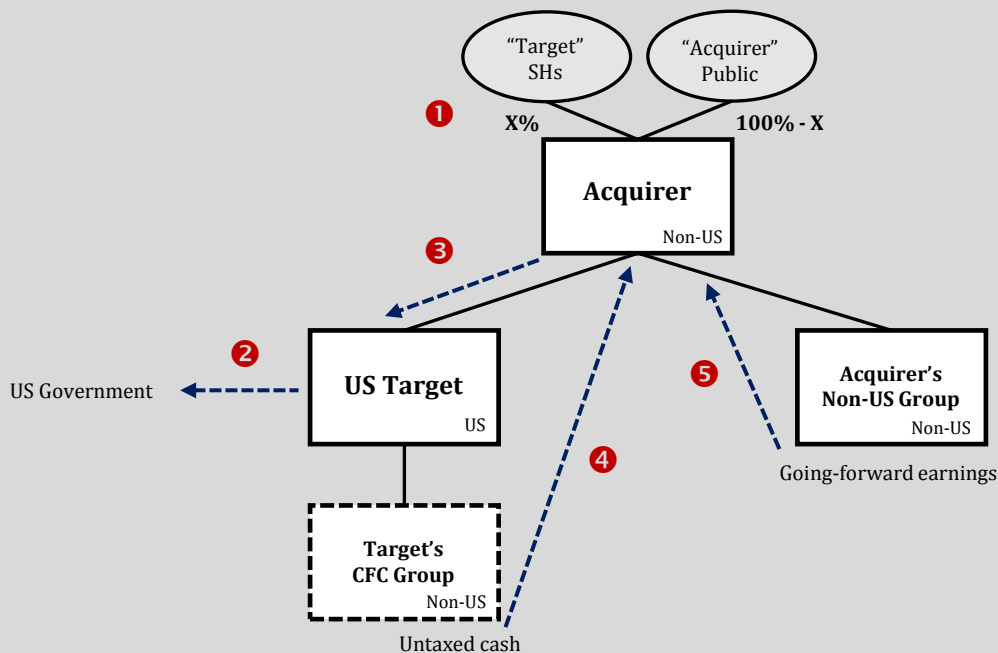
"Target" SHs

"Acquirer" Public

1

X%

100% - X

Acquirer

Non-US

3

2

US Government

US Target

US

5

Acquirer's Non-US Group

Non-US

4

Going-forward earnings

Target's CFC Group

Non-US

Untaxed cash